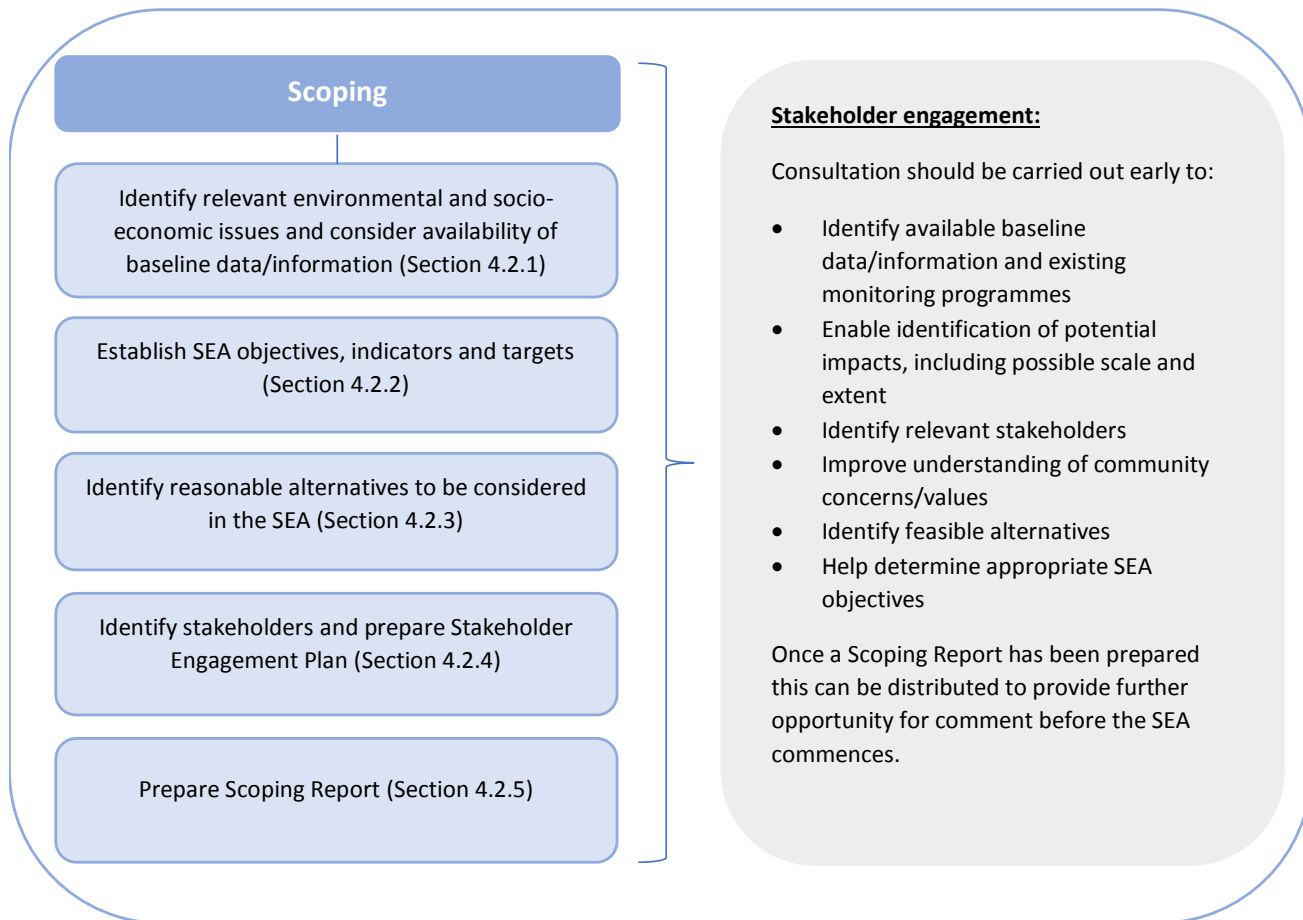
Scoping

Identify relevant environmental and socio-economic issues and consider availability of baseline data/information (Section 4.2.1)

Establish SEA objectives, indicators and targets (Section 4.2.2)

Identify reasonable alternatives to be considered in the SEA (Section 4.2.3)

Identify stakeholders and prepare Stakeholder Engagement Plan (Section 4.2.4)

Prepare Scoping Report (Section 4.2.5)

Stakeholder engagement:

Consultation should be carried out early to:

- Identify available baseline data/information and existing monitoring programmes
- Enable identification of potential impacts, including possible scale and extent
- Identify relevant stakeholders
- Improve understanding of community concerns/values
- Identify feasible alternatives
- Help determine appropriate SEA objectives

Once a Scoping Report has been prepared this can be distributed to provide further opportunity for comment before the SEA commences.